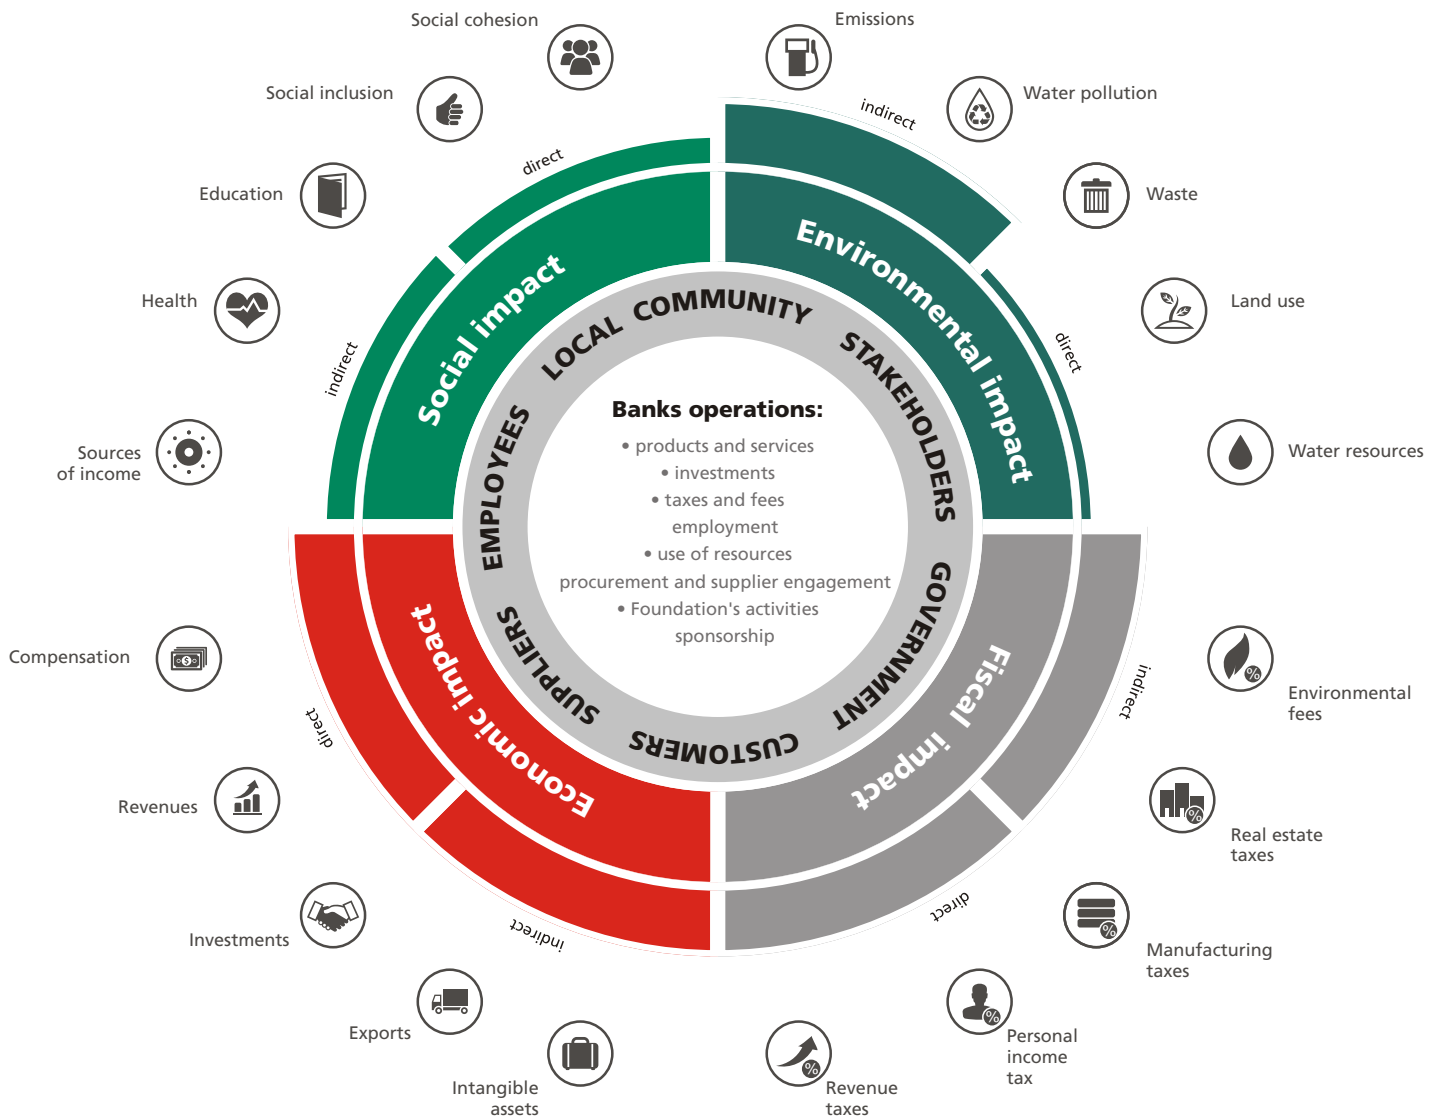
Social cohesion

Social inclusion

Education

Health

Sources of income

Emissions

Water pollution

Waste

Land use

Water resources

direct

indirect

Social impact

indirect

direct

Environmental impact

LOCAL COMMUNITY

STAKEHOLDERS

EMPLOYEES

GOVERNMENT

SUPPLIERS

CUSTOMERS

Banks operations:

• products and services
• investments
• taxes and fees
employment
• use of resources
procurement and supplier engagement
• Foundation's activities
sponsorship

Economic impact

Fiscal impact

direct

indirect

indirect

direct

Compensation

Revenues

Investments

Exports

Intangible assets

Environmental fees

Real estate taxes

Manufacturing taxes

Personal income tax

Revenue taxes